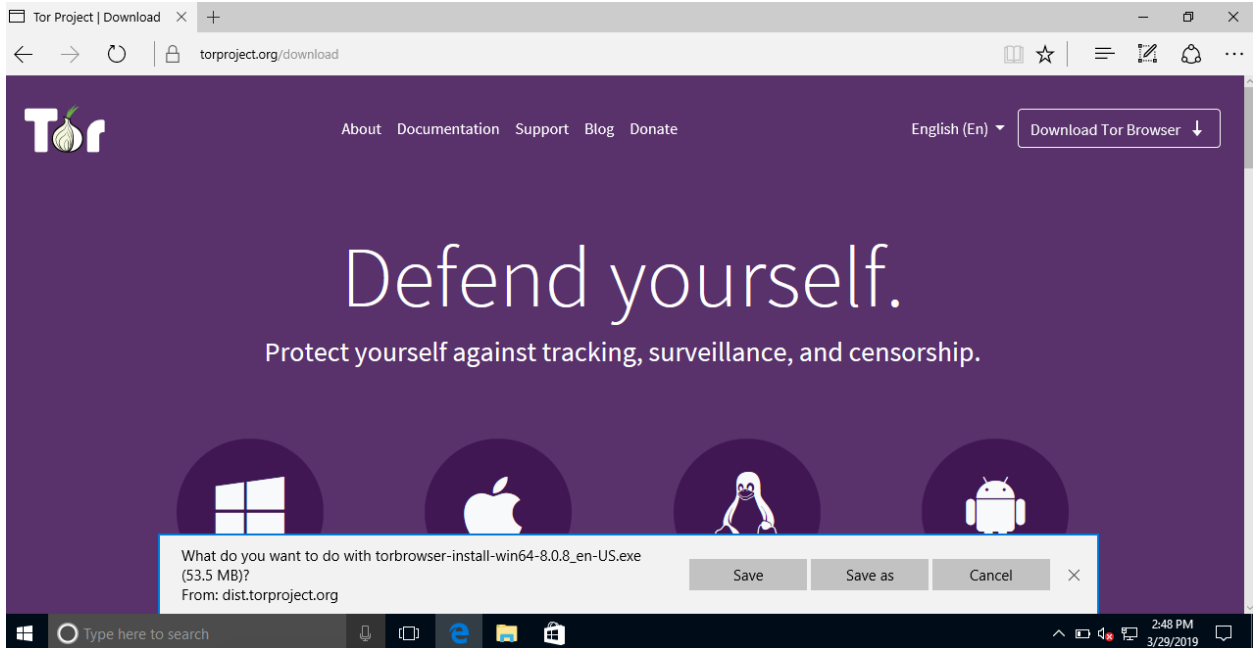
Tor Project | Download

torproject.org/download

Tor

About Documentation Support Blog Donate

English (En)

Download Tor Browser

Defend yourself.

Protect yourself against tracking, surveillance, and censorship.

What do you want to do with torbrowser-install-win64-8.0.8_en-US.exe (53.5 MB)?
From: dist.torproject.org

Save

Save as

Cancel

Type here to search

2:48 PM
3/29/2019